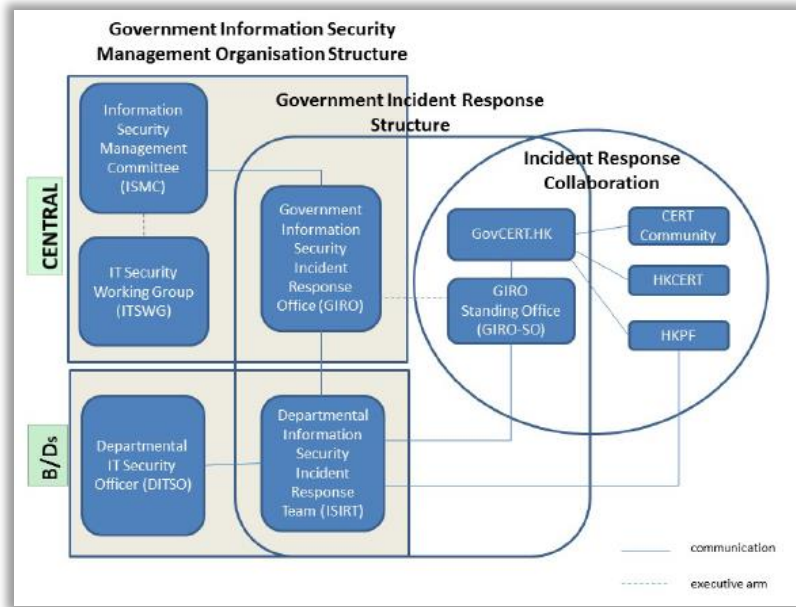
Government Information Security Management Organisation Structure

Government Incident Response Structure

Incident Response Collaboration

CENTRAL

Information Security Management Committee (ISMC)

IT Security Working Group (ITSWG)

Government Information Security Incident Response Office (GIRO)

GovCERT.HK

GIRO Standing Office (GIRO-SO)

CERT Community

HKCERT

HKPF

B/Ds

Departmental IT Security Officer (DITSO)

Departmental Information Security Incident Response Team (ISIRT)

communication

executive arm